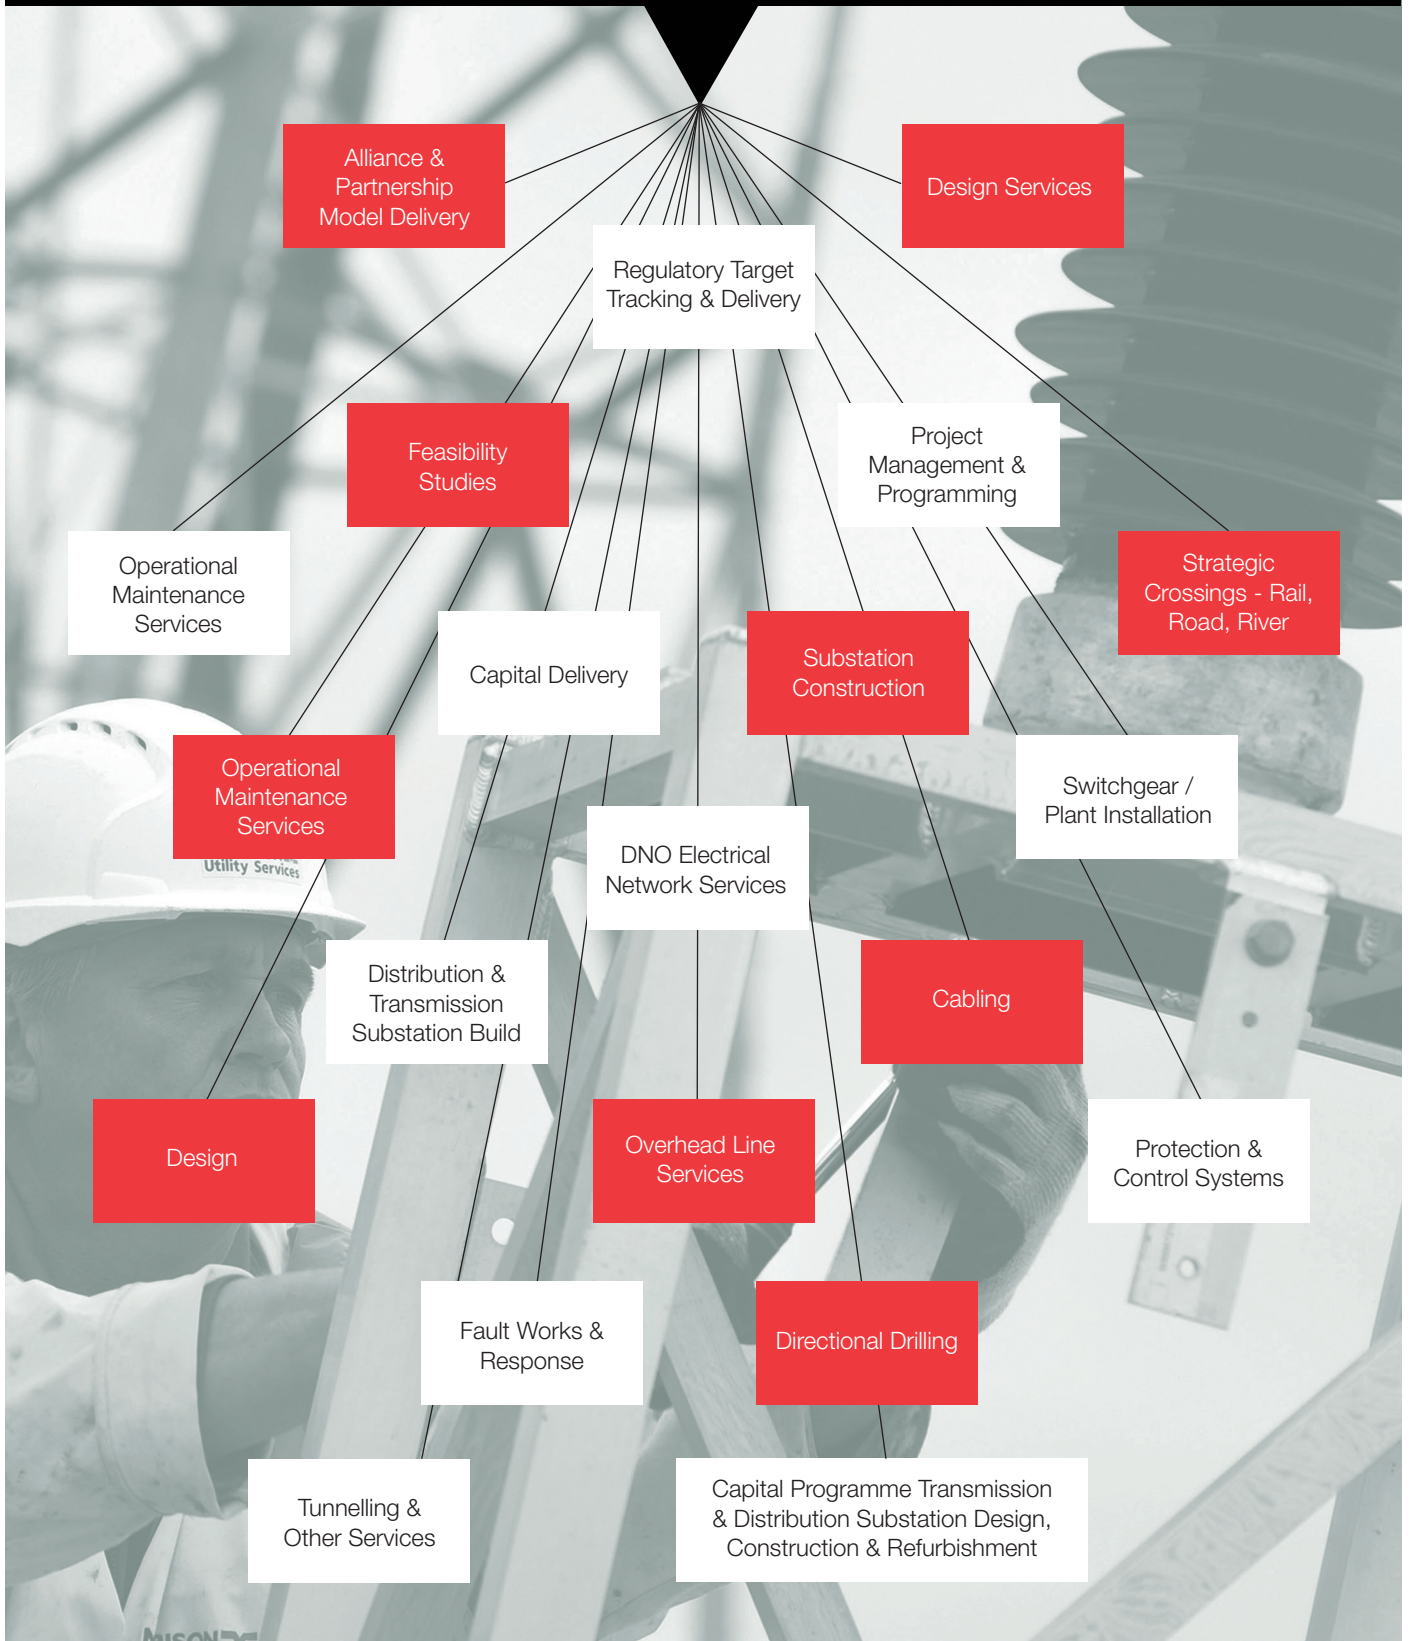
Alliance & Partnership Model Delivery

Design Services

Regulatory Target Tracking & Delivery

Feasibility Studies

Project Management & Programming

Operational Maintenance Services

Strategic Crossings - Rail, Road, River

Capital Delivery

Substation Construction

Operational Maintenance Services

Utility Services

Switchgear / Plant Installation

DNO Electrical Network Services

Distribution & Transmission Substation Build

Cabling

Design

Overhead Line Services

Protection & Control Systems

Fault Works & Response

Directional Drilling

Tunnelling & Other Services

Capital Programme Transmission & Distribution Substation Design, Construction & Refurbishment